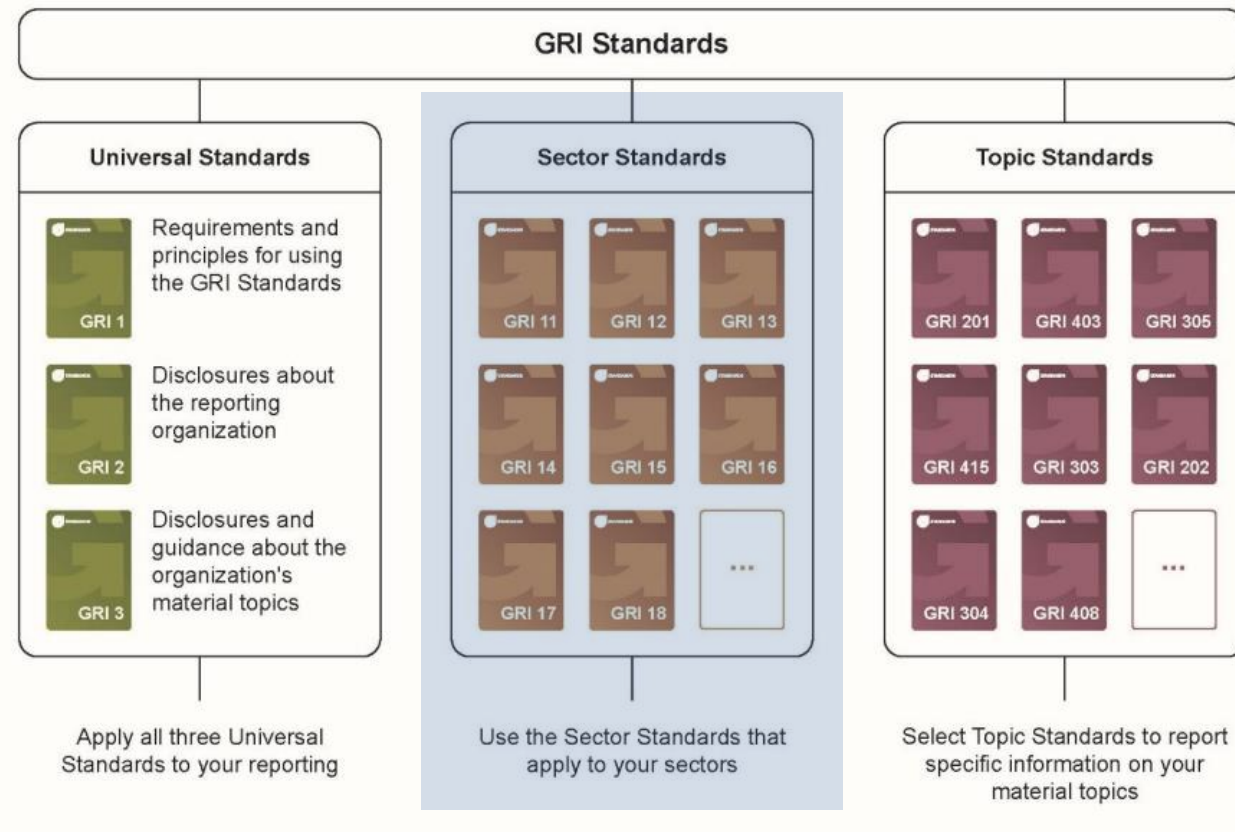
GRI Standards

Universal Standards

GRI 1
Requirements and principles for using the GRI Standards

GRI 2
Disclosures about the reporting organization

GRI 3
Disclosures and guidance about the organization's material topics

Apply all three Universal Standards to your reporting

Sector Standards

GRI 11
GRI 12
GRI 13
GRI 14
GRI 15
GRI 16
GRI 17
GRI 18
...

Use the Sector Standards that apply to your sectors

Topic Standards

GRI 201
GRI 403
GRI 305
GRI 415
GRI 303
GRI 202
GRI 304
GRI 408
...

Select Topic Standards to report specific information on your material topics